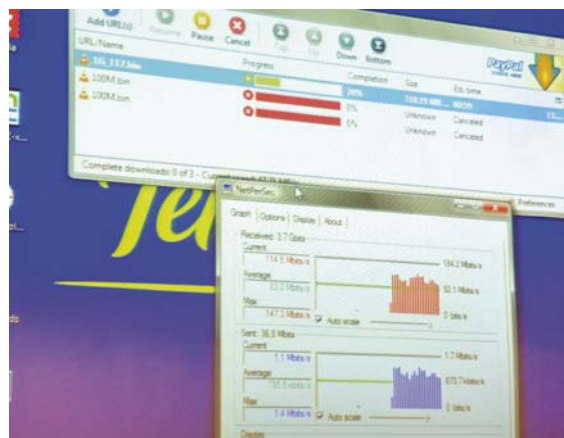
Add URL(s) Resume Pause Cancel Top Up Down Bottom

URL/Name Progress Completion Size Est. time

1G_117.bin 20% 159.29 MB

100M.bin 0% Unknown Canceled

100M.bin 0% Unknown Canceled

PayPal

Complete downloads: 0 of 3 - Current speed: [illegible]

References

NetPerSec

Graph Options Display About

Received: 3.7 Gbits

Current 114.9 Mbits/s

Average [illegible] Mbits/s

Max 147.3 Mbits/s

134.2 Mbits/s

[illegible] Mbits/s

0 bits/s

Auto scale

Sent: 36.3 Mbits

Current 1.1 Mbits/s

Average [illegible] Kbits/s

Max 1.4 Mbits/s

1.7 Mbits/s

873.7 Kbits/s

0 bits/s

Auto scale

Display